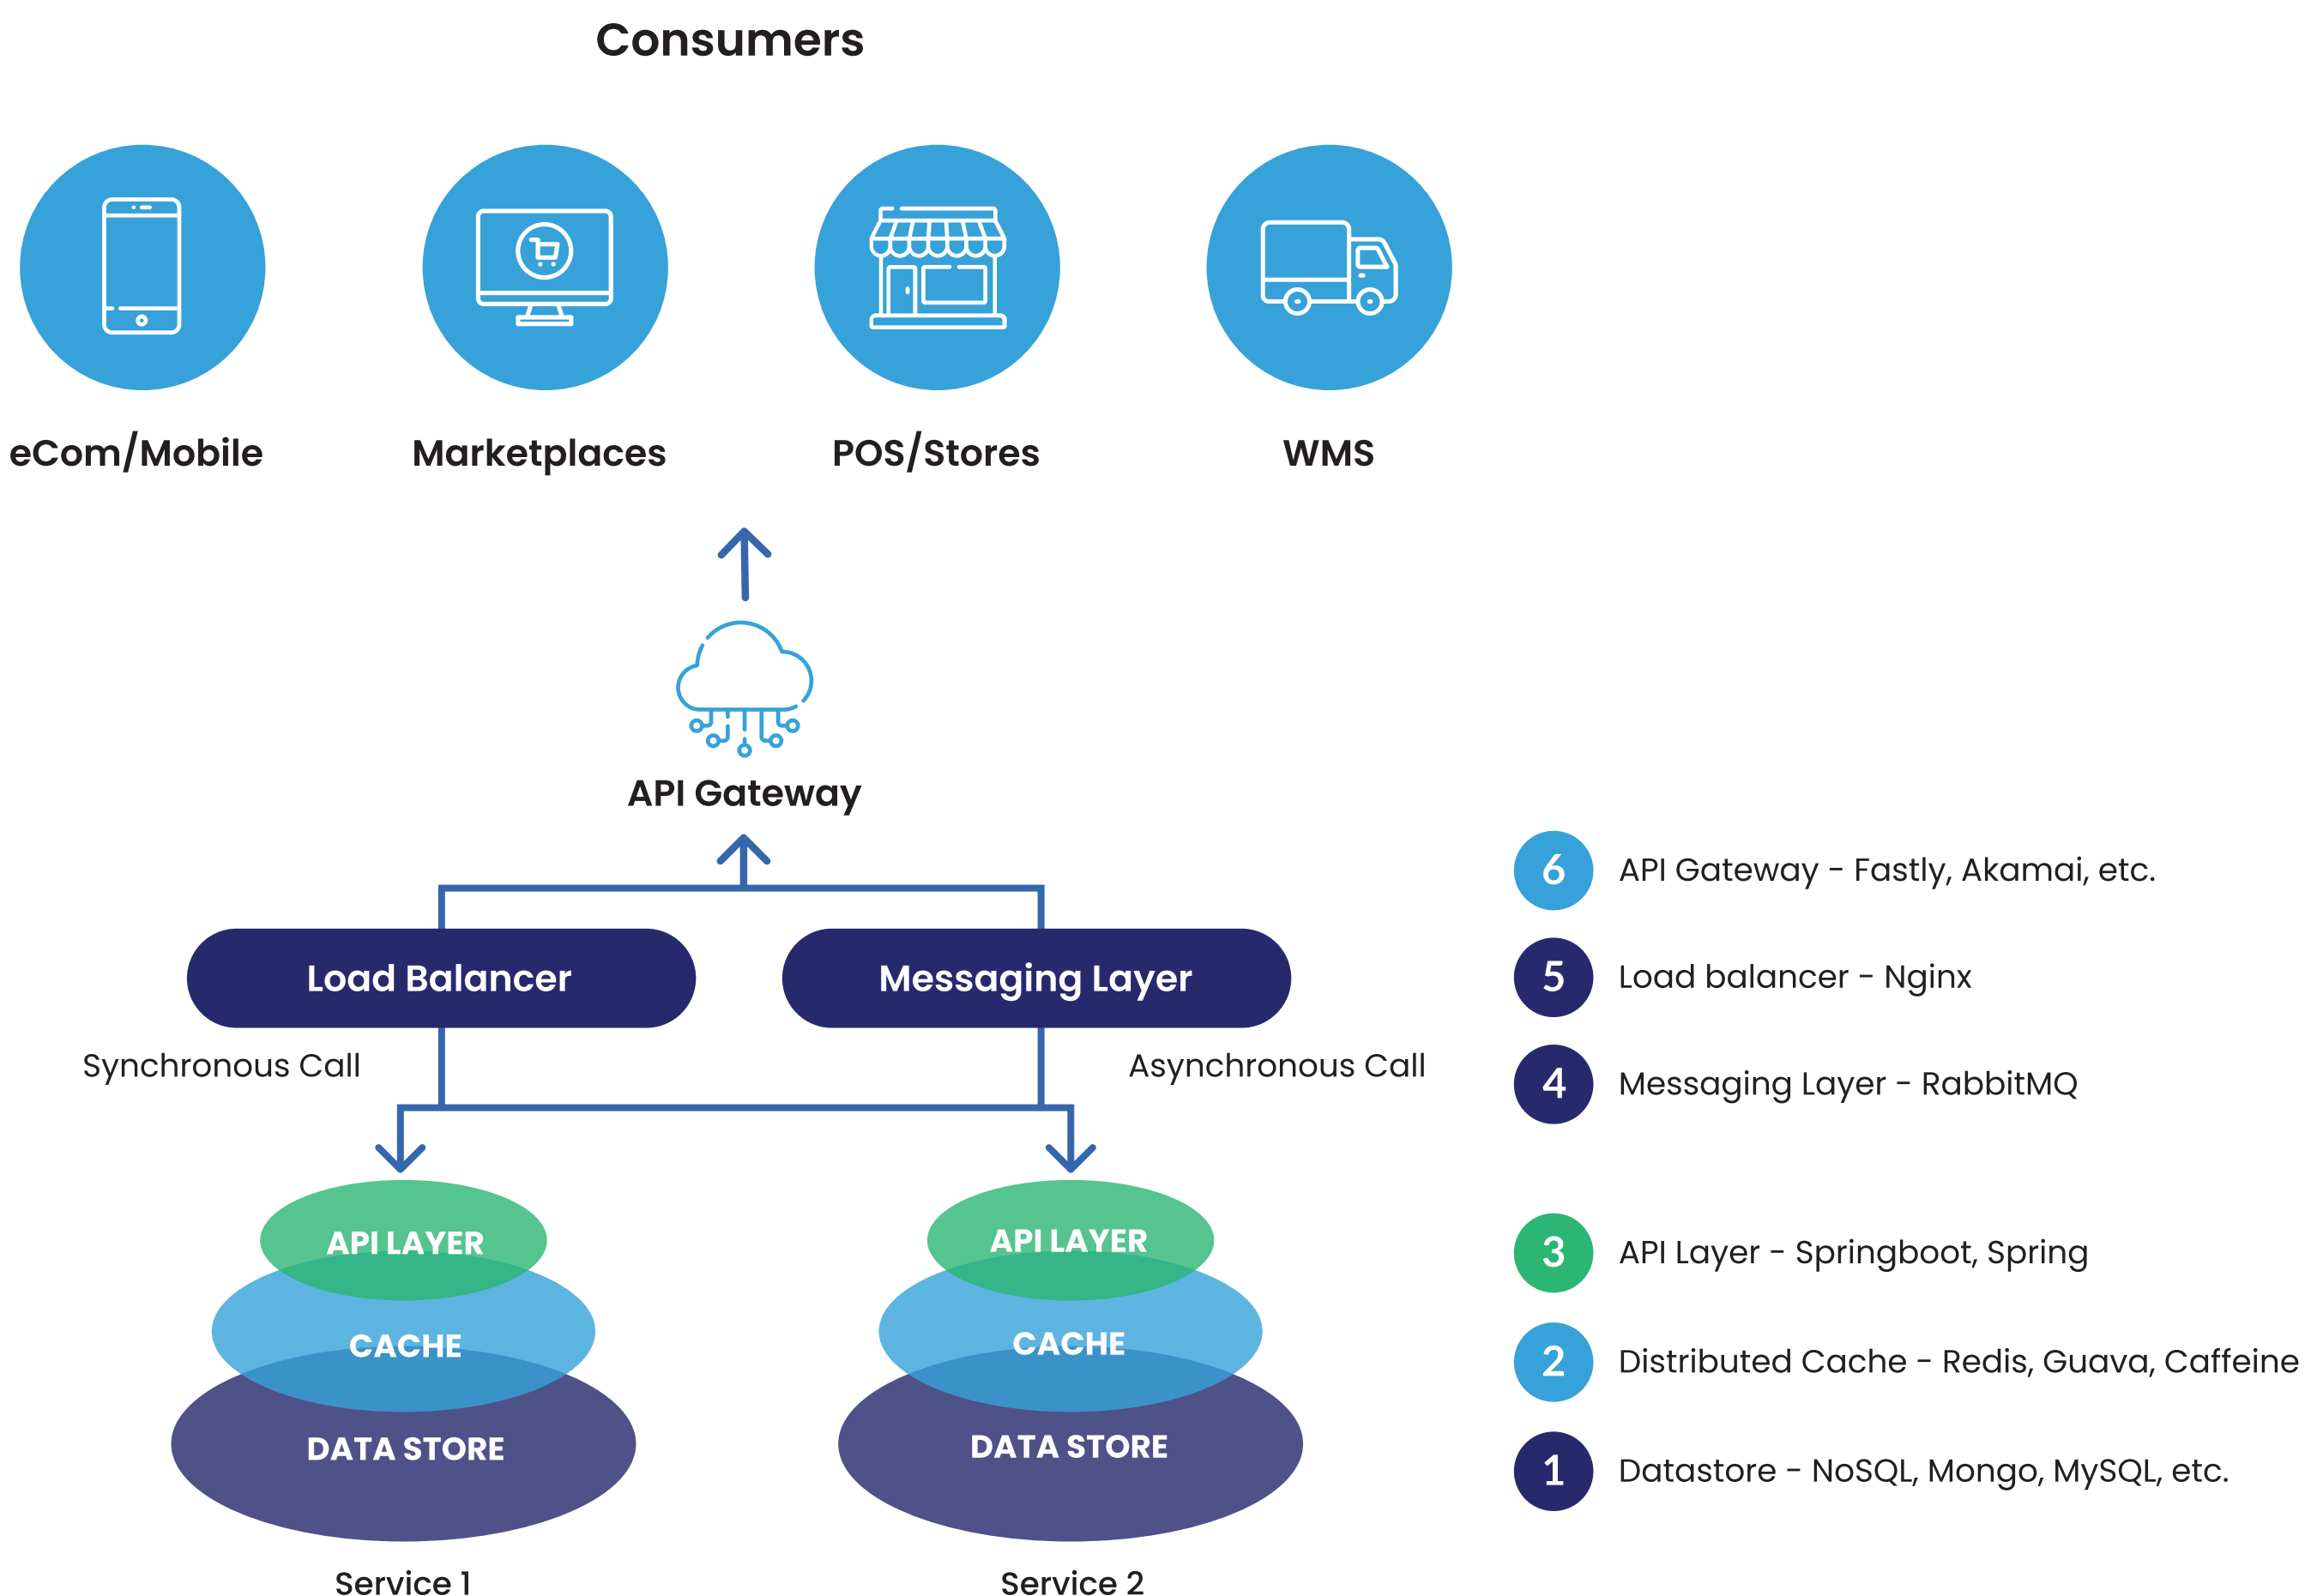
Consumers

eCom/Mobile

Marketplaces

POS/Stores

WMS

API Gateway

Load Balancer

Messaging Layer

Synchronous Call

Asynchronous Call

API LAYER

CACHE

DATA STORE

Service 1

API LAYER

CACHE

DATA STORE

Service 2

6 API Gateway - Fastly, Akamai, etc.

5 Load balancer - Nginx

4 Messaging Layer - RabbitMQ

3 API Layer - Springboot, Spring

2 Distributed Cache - Redis, Guava, Caffeine

1 Datastore - NoSQL, Mongo, MySQL, etc.